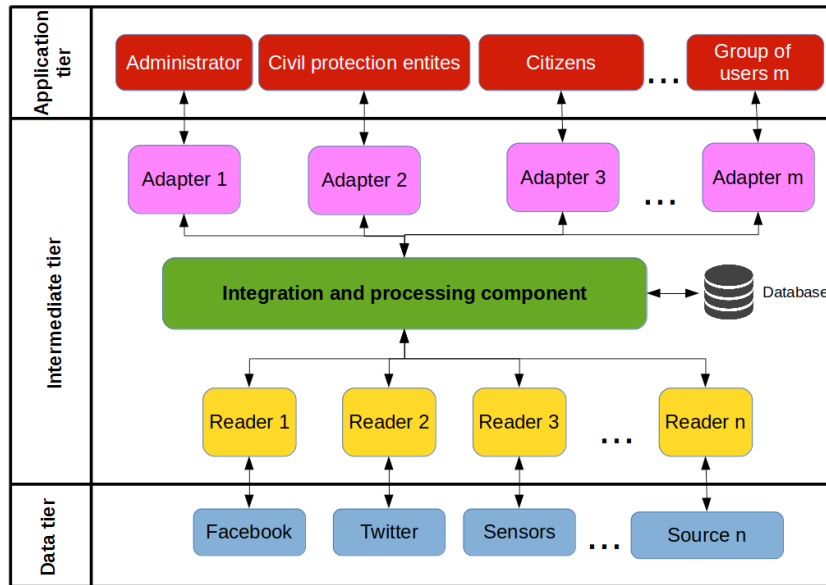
Application tier

Administrator

Civil protection entites

Citizens

...

Group of users m

Intermediate tier

Adapter 1

Adapter 2

Adapter 3

...

Adapter m

Integration and processing component

Database

Reader 1

Reader 2

Reader 3

...

Reader n

Data tier

Facebook

Twitter

Sensors

...

Source n